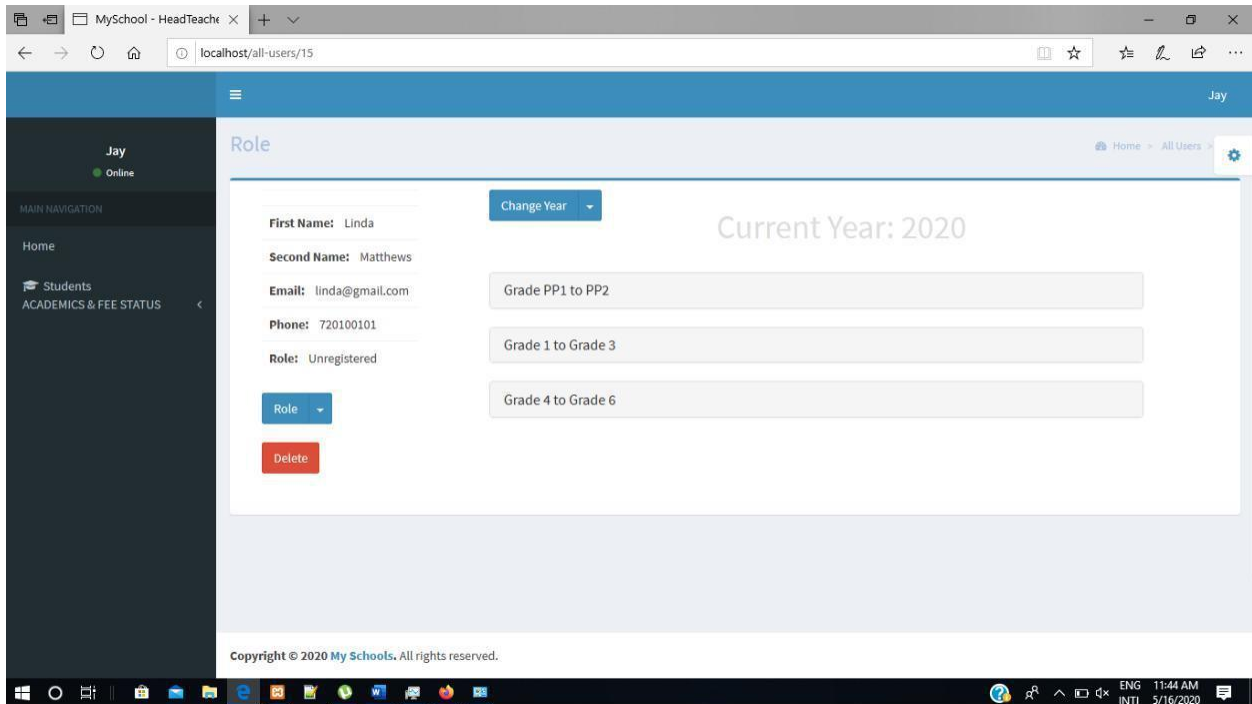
MySchool - HeadTeache ×

localhost/all-users/15

Jay

Jay
Online

MAIN NAVIGATION

Home

Students
ACADEMICS & FEE STATUS

Role

Home > All Users >

First Name: Linda

Second Name: Matthews

Email: linda@gmail.com

Phone: 720100101

Role: Unregistered

Role

Delete

Change Year

Current Year: 2020

Grade PP1 to PP2

Grade 1 to Grade 3

Grade 4 to Grade 6

Copyright © 2020 My Schools. All rights reserved.

ENG INTL 11:44 AM 5/16/2020